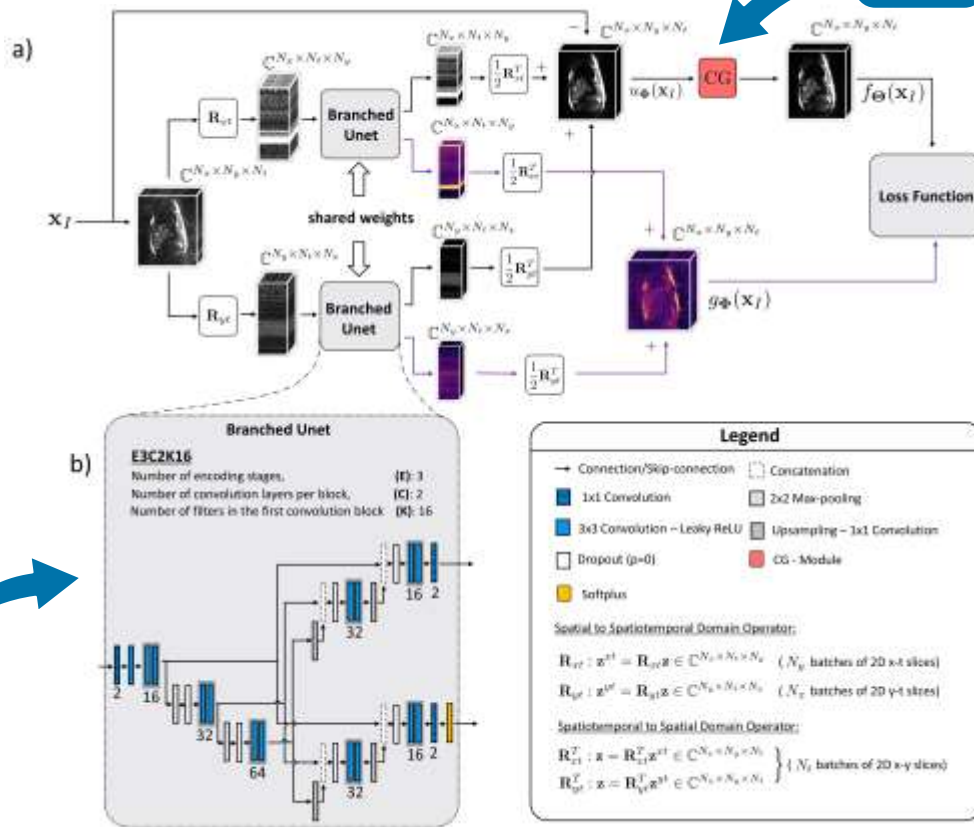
a)

$\mathbf{x}_I$

$\mathbb{C}^{N_x \times N_y \times N_t}$

$\mathbf{R}_{xt}$

$\mathbb{C}^{N_y \times N_x \times N_t}$

Branched Unet

shared weights

$\mathbb{C}^{N_x \times N_t \times N_y}$

$\mathbf{R}_{yt}$

Branched Unet

$\mathbb{C}^{N_y \times N_x \times N_t}$

$\frac{1}{2}\mathbf{R}_{xt}^T$

$\mathbb{C}^{N_y \times N_t \times N_y}$

$\frac{1}{2}\mathbf{R}_{xt}^T$

$\mathbb{C}^{N_y \times N_t \times N_x}$

$\frac{1}{2}\mathbf{R}_{yt}^T$

$\mathbb{C}^{N_y \times N_t \times N_x}$

$\frac{1}{2}\mathbf{R}_{yt}^T$

$\mathbb{C}^{N_x \times N_y \times N_t}$

$u_{\Phi}(\mathbf{x}_I)$

CG

$\mathbb{C}^{N_x \times N_y \times N_t}$

$f_{\Theta}(\mathbf{x}_I)$

$\mathbb{C}^{N_x \times N_y \times N_t}$

$g_{\Phi}(\mathbf{x}_I)$

Loss Function

b)

Branched Unet

E3C2K16

Number of encoding stages, (E): 3
Number of convolution layers per block, (C): 2
Number of filters in the first convolution block (K): 16

2 16 32 64 32 16 2 32 16 2

Legend

Connection/Skip-connection
Concatenation
1x1 Convolution
2x2 Max-pooling
3x3 Convolution – Leaky ReLU
Upsampling – 1x1 Convolution
Dropout (p=0)
CG - Module
Softplus

Spatial to Spatiotemporal Domain Operator:

$\mathbf{R}_{xt}: \mathbf{z}^{xt} = \mathbf{R}_{xt}\mathbf{z} \in \mathbb{C}^{N_x \times N_t \times N_y}$ ( $N_y$ batches of 2D x-t slices)

$\mathbf{R}_{yt}: \mathbf{z}^{yt} = \mathbf{R}_{yt}\mathbf{z} \in \mathbb{C}^{N_y \times N_t \times N_x}$ ( $N_x$ batches of 2D y-t slices)

Spatiotemporal to Spatial Domain Operator:

$\mathbf{R}_{xt}^T: \mathbf{z} = \mathbf{R}_{xt}^T\mathbf{z}^{xt} \in \mathbb{C}^{N_x \times N_y \times N_t}$
$\mathbf{R}_{yt}^T: \mathbf{z} = \mathbf{R}_{yt}^T\mathbf{z}^{yt} \in \mathbb{C}^{N_x \times N_y \times N_t}$ } ( $N_t$ batches of 2D x-y slices)